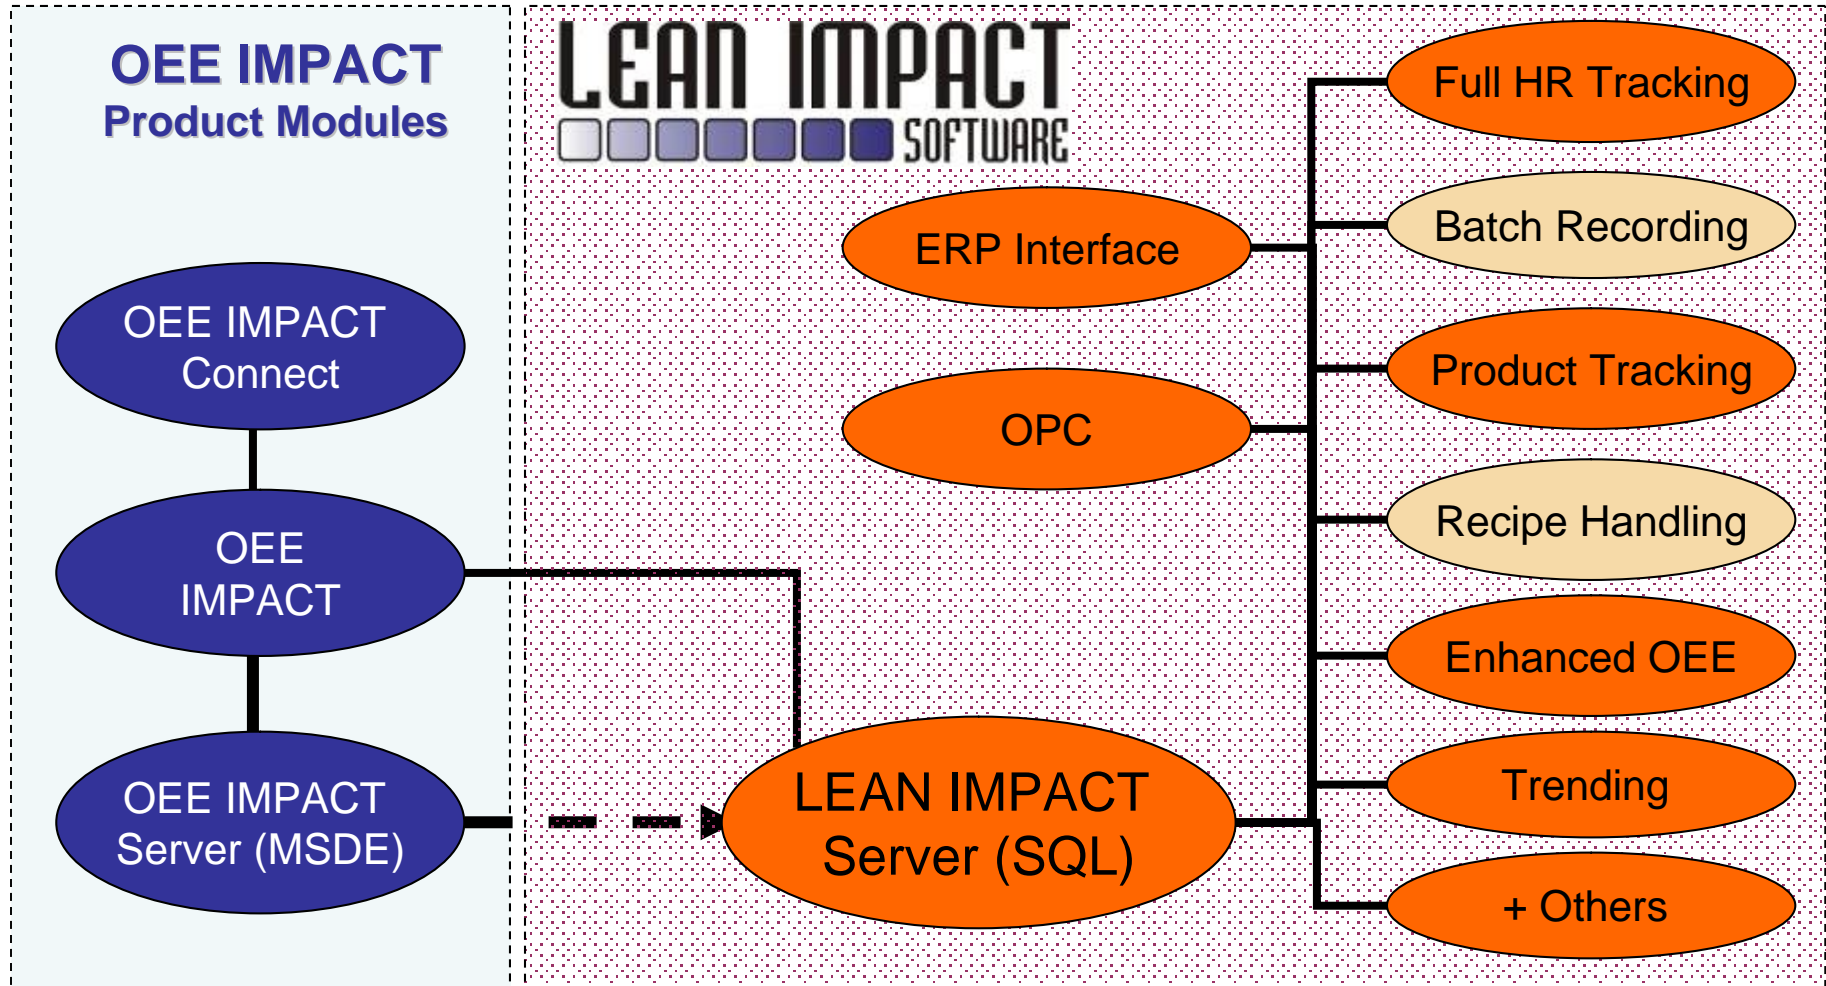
OEE IMPACT
Product Modules

OEE IMPACT Connect

OEE IMPACT

OEE IMPACT Server (MSDE)

LEAN IMPACT
SOFTWARE

ERP Interface

OPC

LEAN IMPACT Server (SQL)

Full HR Tracking

Batch Recording

Product Tracking

Recipe Handling

Enhanced OEE

Trending

+ Others